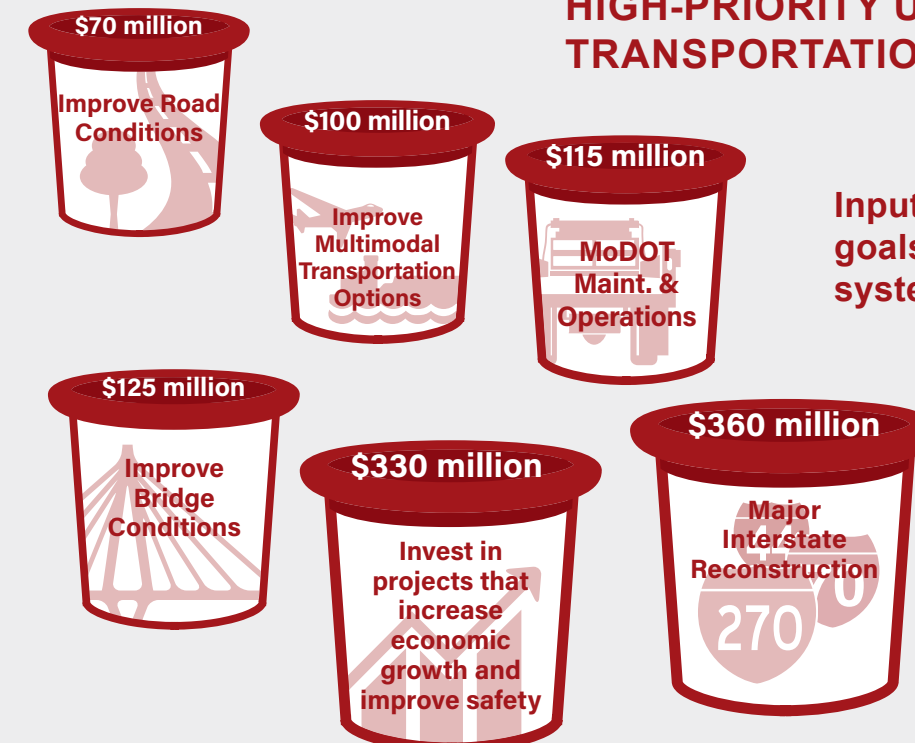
HIGH-PRIORITY U
TRANSPORTATIO

Input
goals
syste

$70 million
Improve Road Conditions

$100 million
Improve Multimodal Transportation Options

$115 million
MoDOT Maint. & Operations

$125 million
Improve Bridge Conditions

$330 million
Invest in projects that increase economic growth and improve safety

$360 million
Major Interstate Reconstruction
270